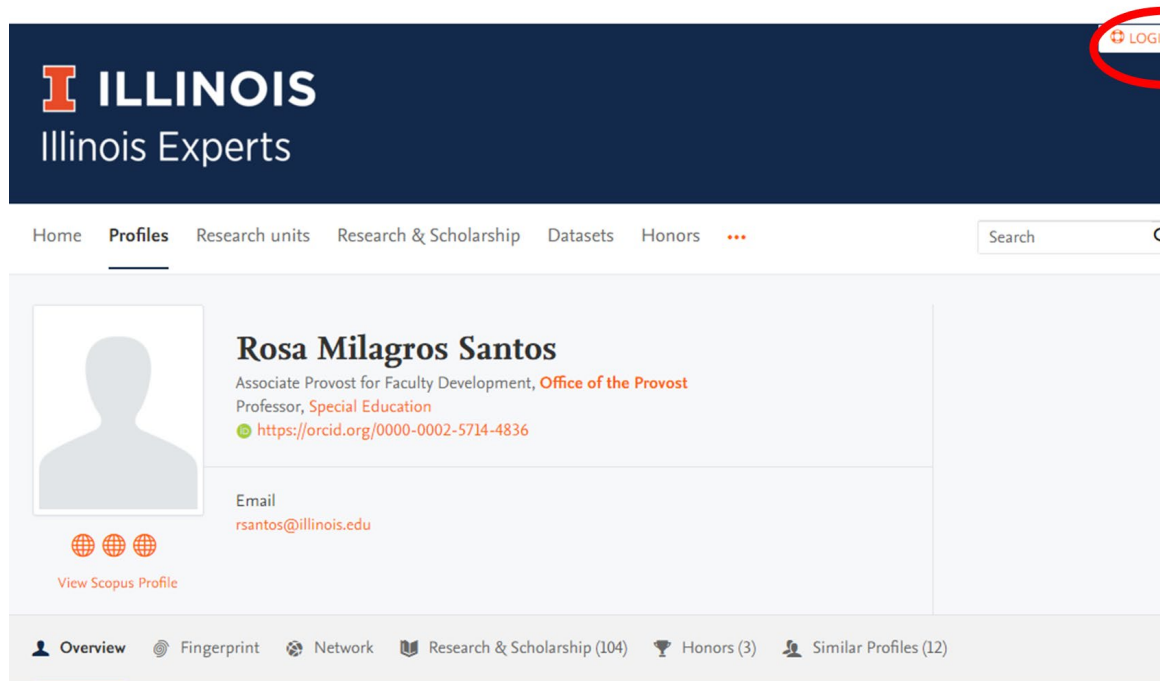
LOGI

I ILLINOIS
Illinois Experts

Home Profiles Research units Research & Scholarship Datasets Honors •••

Search

Rosa Milagros Santos
Associate Provost for Faculty Development, Office of the Provost
Professor, Special Education
https://orcid.org/0000-0002-5714-4836

Email
rsantos@illinois.edu

View Scopus Profile

Overview Fingerprint Network Research & Scholarship (104) Honors (3) Similar Profiles (12)